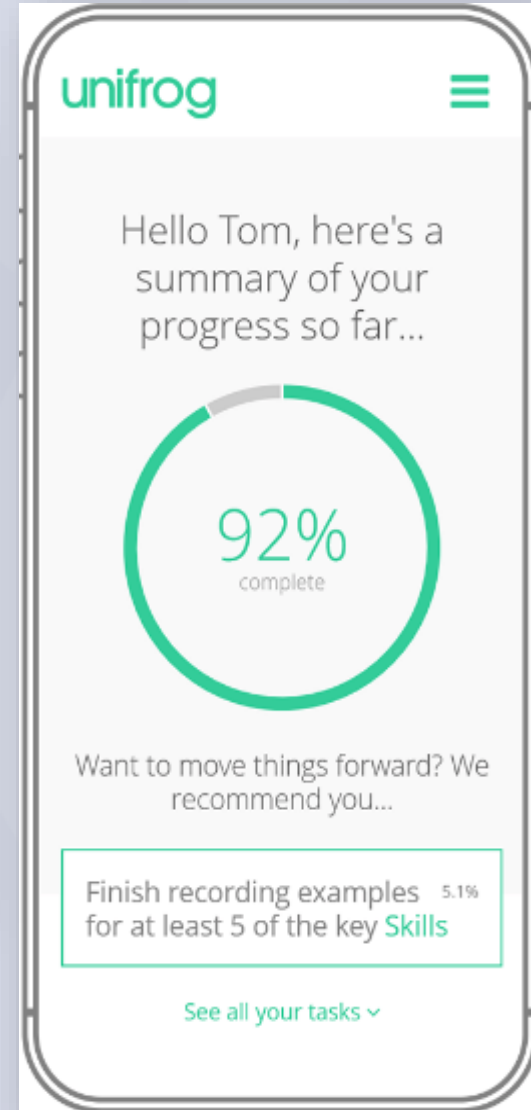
unifrog

Hello Tom, here's a summary of your progress so far...

92%
complete

Want to move things forward? We recommend you...

Finish recording examples for at least 5 of the key Skills 5.1%

See all your tasks